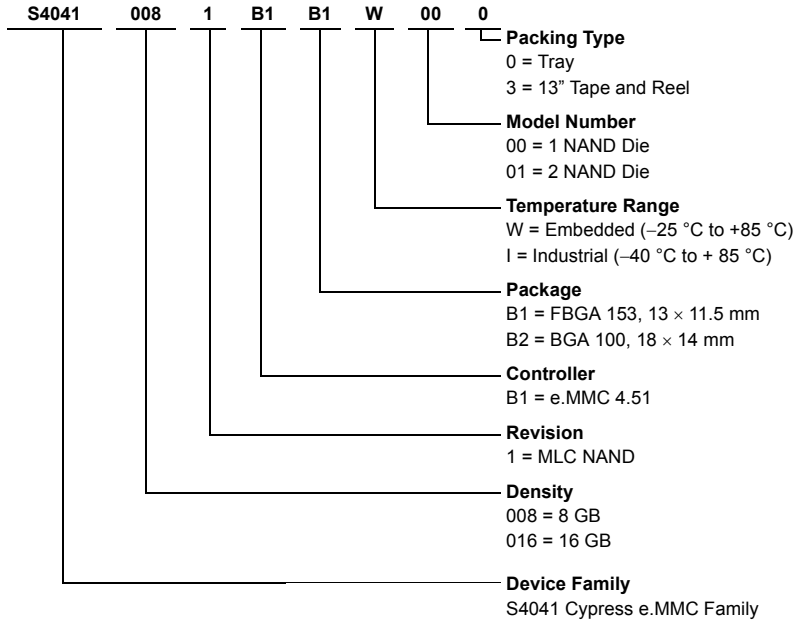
S4041 008 1 B1 B1 W 00 0

**Packing Type**
0 = Tray
3 = 13” Tape and Reel

**Model Number**
00 = 1 NAND Die
01 = 2 NAND Die

**Temperature Range**
W = Embedded (–25 °C to +85 °C)
I = Industrial (–40 °C to + 85 °C)

**Package**
B1 = FBGA 153, 13 $\times$ 11.5 mm
B2 = BGA 100, 18 $\times$ 14 mm

**Controller**
B1 = e.MMC 4.51

**Revision**
1 = MLC NAND

**Density**
008 = 8 GB
016 = 16 GB

**Device Family**
S4041 Cypress e.MMC Family